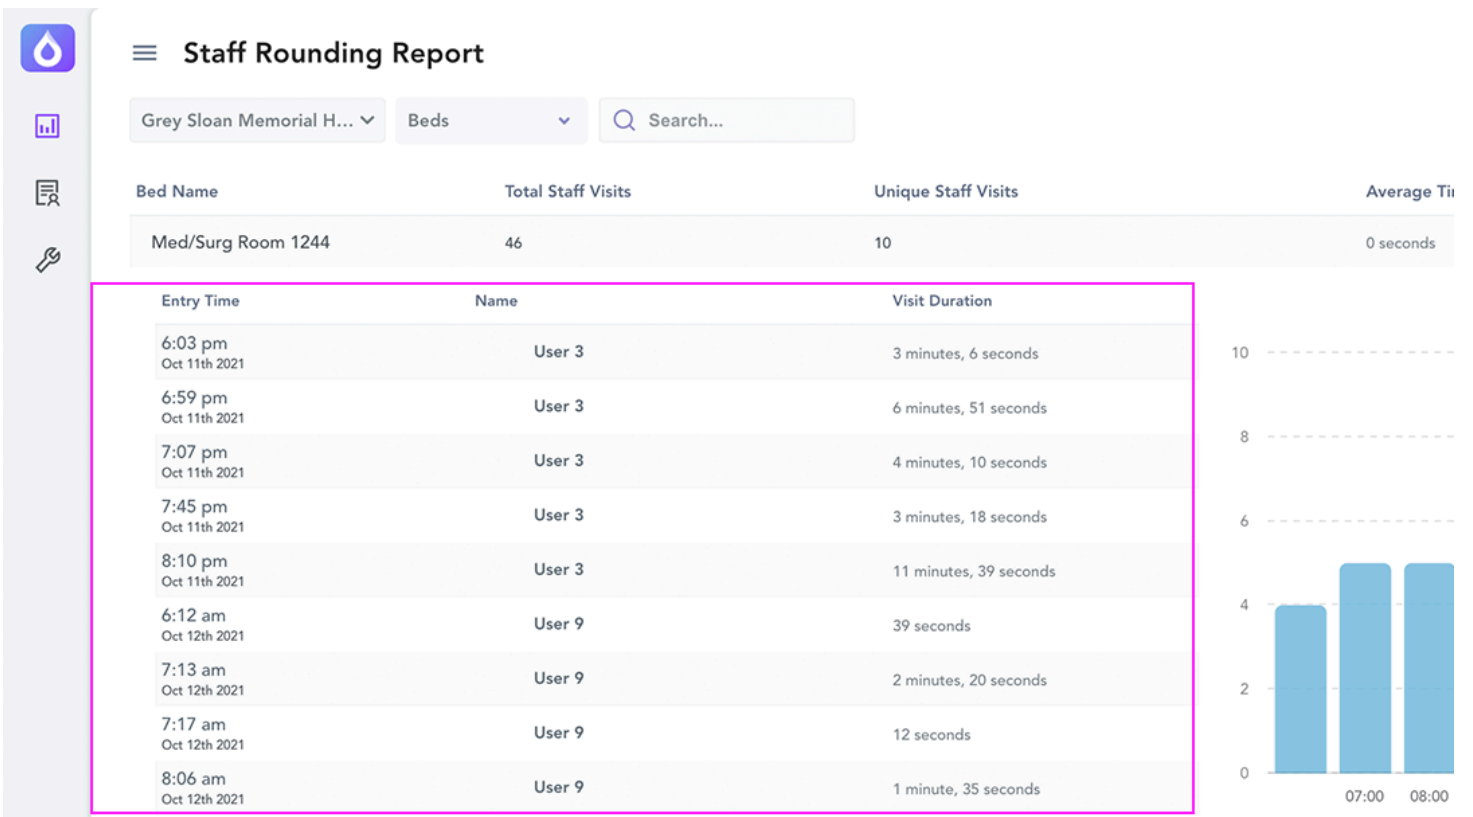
Staff Rounding Report

Grey Sloan Memorial H...

Beds

Search...

| Bed Name | Total Staff Visits | Unique Staff Visits | Average Ti |
|---|---|---|---|
| Med/Surg Room 1244 | 46 | 10 | 0 seconds |

| Entry Time | Name | Visit Duration |
|---|---|---|
| 6:03 pm Oct 11th 2021 | User 3 | 3 minutes, 6 seconds |
| 6:59 pm Oct 11th 2021 | User 3 | 6 minutes, 51 seconds |
| 7:07 pm Oct 11th 2021 | User 3 | 4 minutes, 10 seconds |
| 7:45 pm Oct 11th 2021 | User 3 | 3 minutes, 18 seconds |
| 8:10 pm Oct 11th 2021 | User 3 | 11 minutes, 39 seconds |
| 6:12 am Oct 12th 2021 | User 9 | 39 seconds |
| 7:13 am Oct 12th 2021 | User 9 | 2 minutes, 20 seconds |
| 7:17 am Oct 12th 2021 | User 9 | 12 seconds |
| 8:06 am Oct 12th 2021 | User 9 | 1 minute, 35 seconds |

10
8
6
4
2
0
07:00
08:00